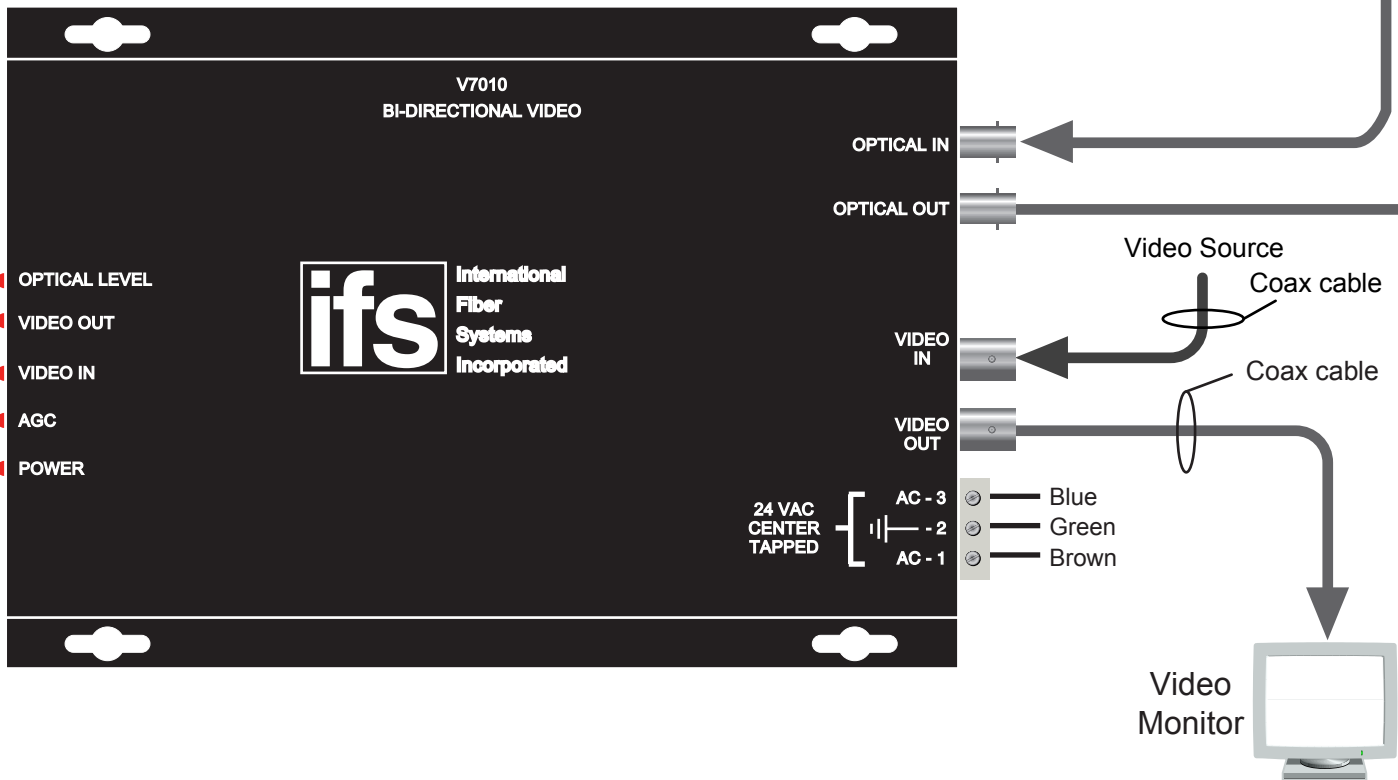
V7010
BI-DIRECTIONAL VIDEO

OPTICAL IN

OPTICAL OUT

OPTICAL LEVEL
VIDEO OUT
VIDEO IN
AGC
POWER

ifs
International
Fiber
Systems
Incorporated

Video Source
Coax cable

VIDEO IN

Coax cable

VIDEO OUT

24 VAC CENTER TAPPED
AC - 3
- 2
AC - 1

Blue
Green
Brown

Video Monitor